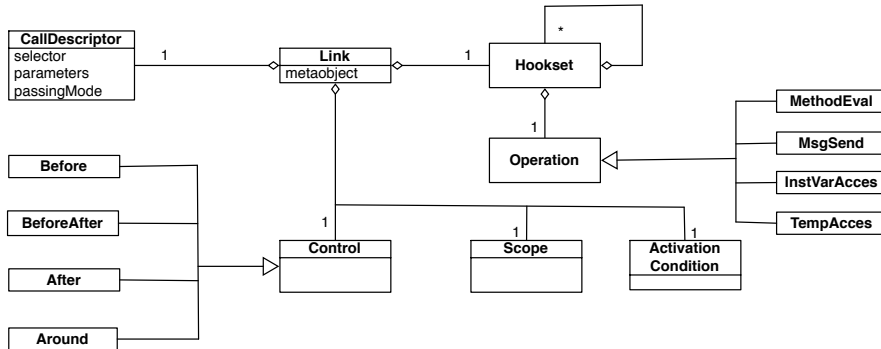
CallDescriptor
selector
parameters
passingMode

1

Link
metaobject

1

Hookset

*

1

Operation

MethodEval

MsgSend

InstVarAcces

TempAcces

Before

BeforeAfter

After

Around

1

Control

1

Scope

1

Activation Condition